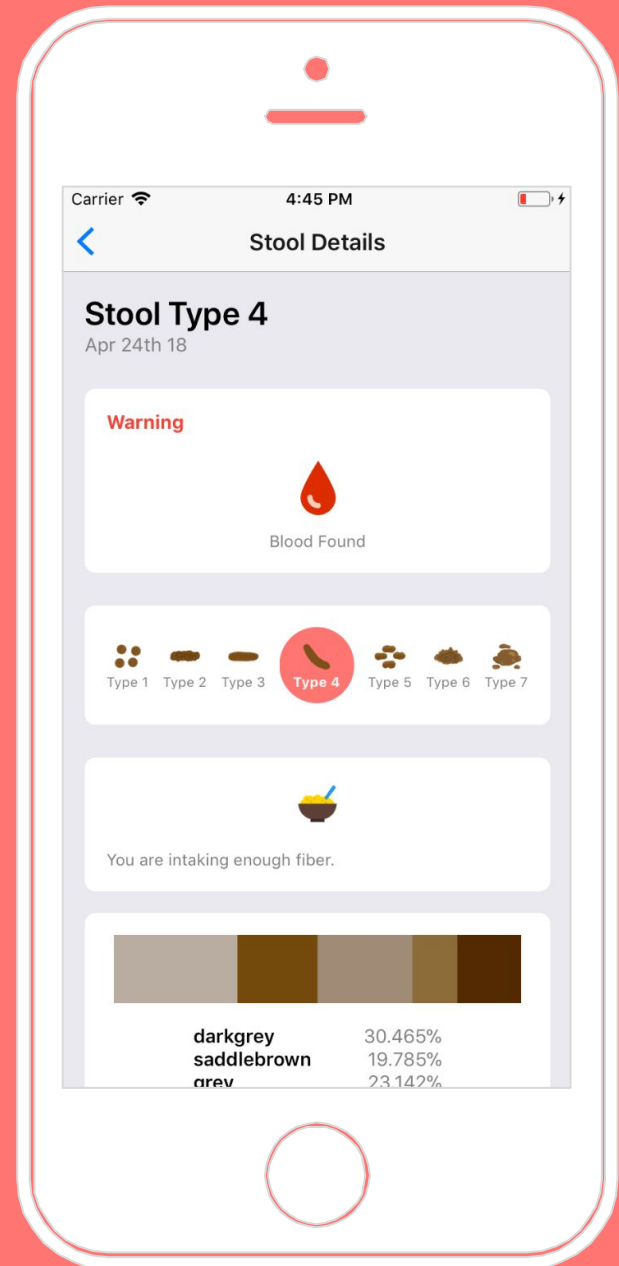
Carrier 4:45 PM

Stool Details

Stool Type 4
Apr 24th 18

Warning

Blood Found

Type 1 Type 2 Type 3 Type 4 Type 5 Type 6 Type 7

You are intaking enough fiber.

| | |
|---|---|
| darkgrey | 30.465% |
| saddlebrown | 19.785% |
| grey | 23.142% |